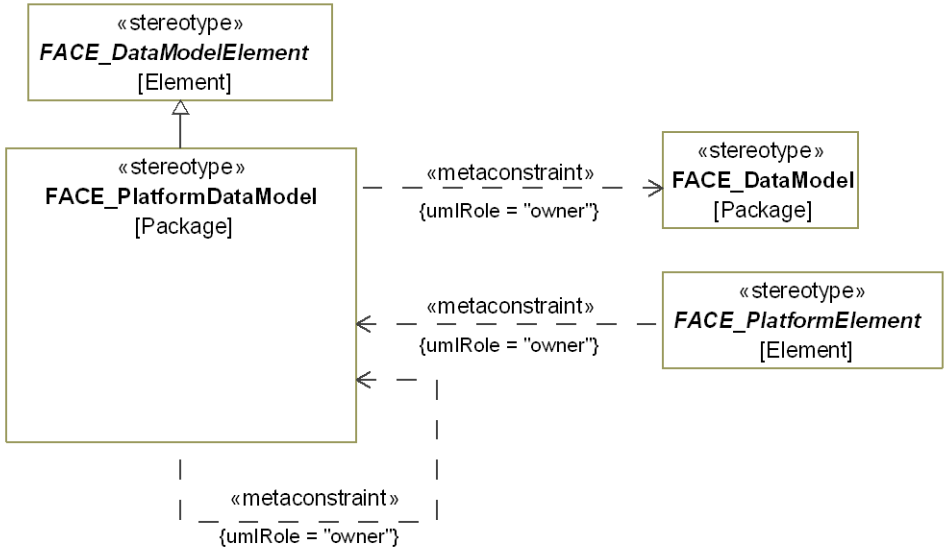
«stereotype»
*FACE_DataModelElement*
[Element]

«stereotype»
**FACE_PlatformDataModel**
[Package]

«metaconstraint»
{umlRole = "owner"}

«stereotype»
**FACE_DataModel**
[Package]

«metaconstraint»
{umlRole = "owner"}

«stereotype»
*FACE_PlatformElement*
[Element]

«metaconstraint»
{umlRole = "owner"}